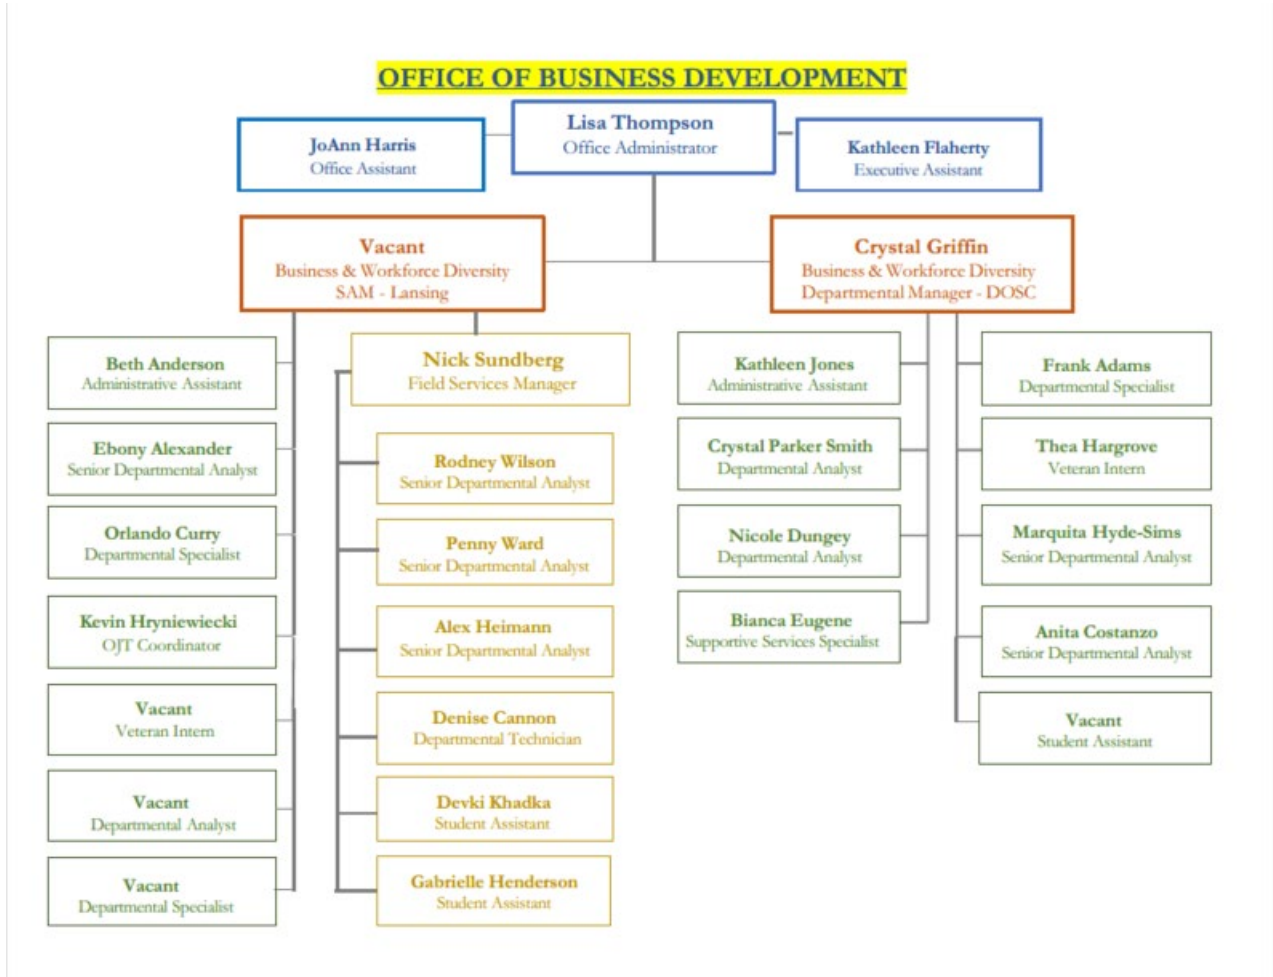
OFFICE OF BUSINESS DEVELOPMENT

JoAnn Harris
Office Assistant

Lisa Thompson
Office Administrator

Kathleen Flaherty
Executive Assistant

Vacant
Business & Workforce Diversity
SAM - Lansing

Crystal Griffin
Business & Workforce Diversity
Departmental Manager - DOSC

Beth Anderson
Administrative Assistant

Ebony Alexander
Senior Departmental Analyst

Orlando Curry
Departmental Specialist

Kevin Hryniewiecki
OJT Coordinator

Vacant
Veteran Intern

Vacant
Departmental Analyst

Vacant
Departmental Specialist

Nick Sundberg
Field Services Manager

Rodney Wilson
Senior Departmental Analyst

Penny Ward
Senior Departmental Analyst

Alex Heimann
Senior Departmental Analyst

Denise Cannon
Departmental Technician

Devki Khadka
Student Assistant

Gabrielle Henderson
Student Assistant

Kathleen Jones
Administrative Assistant

Crystal Parker Smith
Departmental Analyst

Nicole Dungey
Departmental Analyst

Bianca Eugene
Supportive Services Specialist

Frank Adams
Departmental Specialist

Thea Hargrove
Veteran Intern

Marquita Hyde-Sims
Senior Departmental Analyst

Anita Costanzo
Senior Departmental Analyst

Vacant
Student Assistant